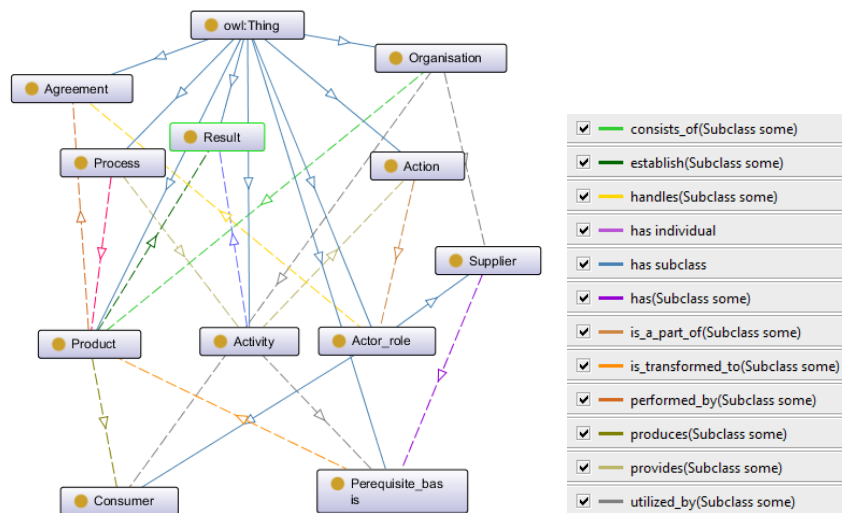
owl:Thing
Organisation
Agreement
Result
Process
Action
Supplier
Product
Activity
Actor_role
Consumer
Perequisite_bas is

consists_of(Subclass some)
establish(Subclass some)
handles(Subclass some)
has individual
has subclass
has(Subclass some)
is_a_part_of(Subclass some)
is_transformed_to(Subclass some)
performed_by(Subclass some)
produces(Subclass some)
provides(Subclass some)
utilized_by(Subclass some)